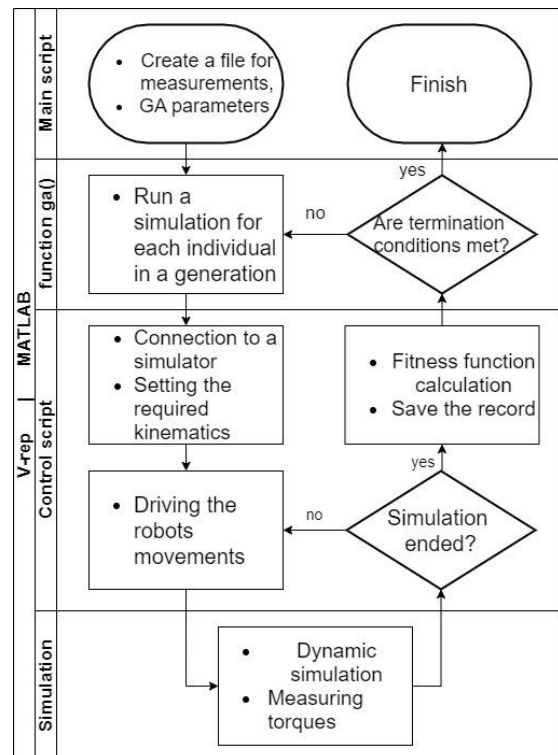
V-rep | MATLAB

Main script

• Create a file for measurements,
• GA parameters

Finish

function ga()

• Run a simulation for each individual in a generation

no

Are termination conditions met?

yes

Control script

• Connection to a simulator
• Setting the required kinematics

• Fitness function calculation
• Save the record

yes

• Driving the robots movements

no

Simulation ended?

Simulation

• Dynamic simulation
• Measuring torques